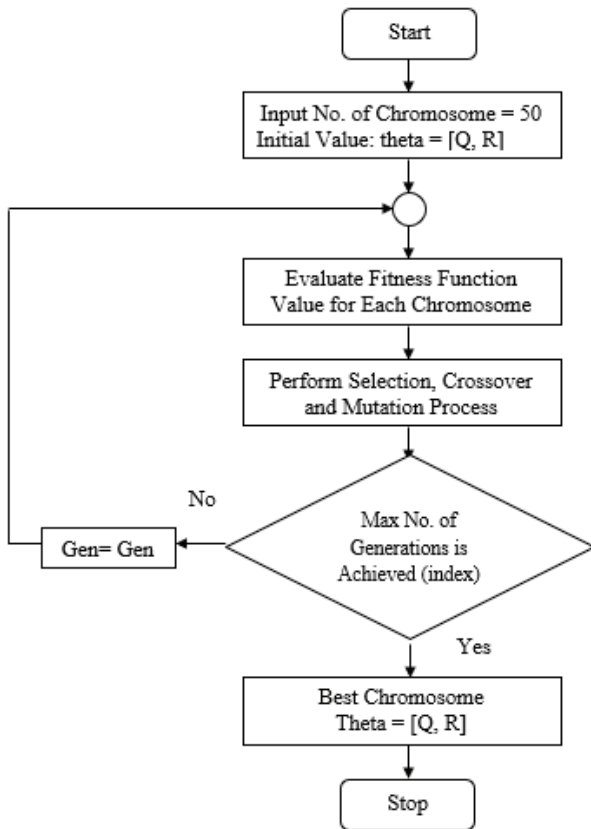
Start

Input No. of Chromosome = 50
Initial Value: theta = [Q, R]

Evaluate Fitness Function Value for Each Chromosome

Perform Selection, Crossover and Mutation Process

Max No. of Generations is Achieved (index)

No

Gen= Gen

Yes

Best Chromosome
Theta = [Q, R]

Stop